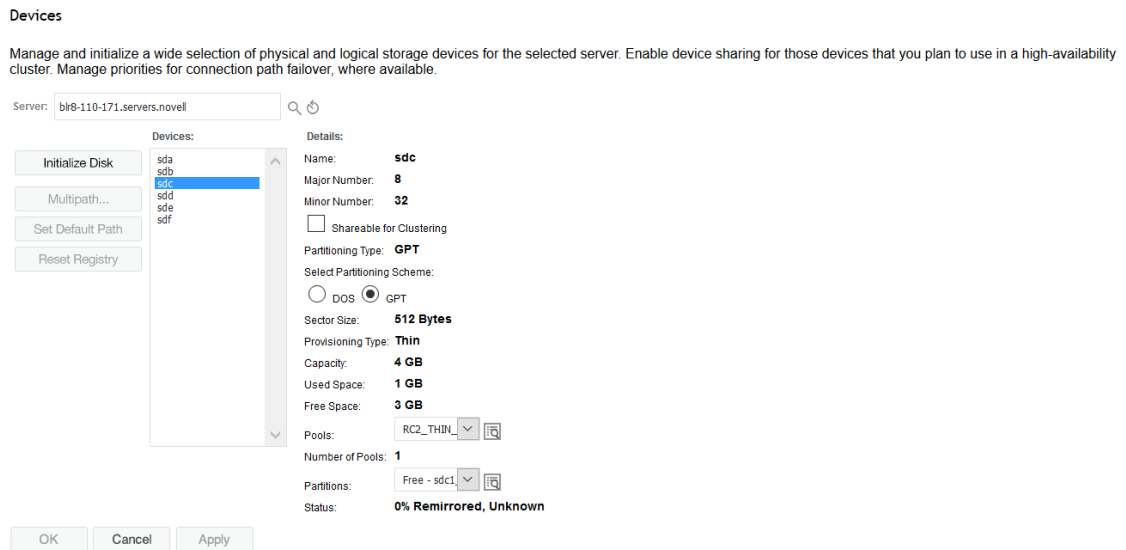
Devices

Manage and initialize a wide selection of physical and logical storage devices for the selected server. Enable device sharing for those devices that you plan to use in a high-availability cluster. Manage priorities for connection path failover, where available.

Server: blr8-110-171.servers.novell

Devices:
sda
sdb
sdc
sdd
sde
sdf

Initialize Disk
Multipath...
Set Default Path
Reset Registry

Details:
Name: sdc
Major Number: 8
Minor Number: 32
Shareable for Clustering
Partitioning Type: GPT
Select Partitioning Scheme:
DOS GPT
Sector Size: 512 Bytes
Provisioning Type: Thin
Capacity: 4 GB
Used Space: 1 GB
Free Space: 3 GB
Pools: RC2_THIN_
Number of Pools: 1
Partitions: Free - sdc1
Status: 0% Remirrored, Unknown

OK Cancel Apply